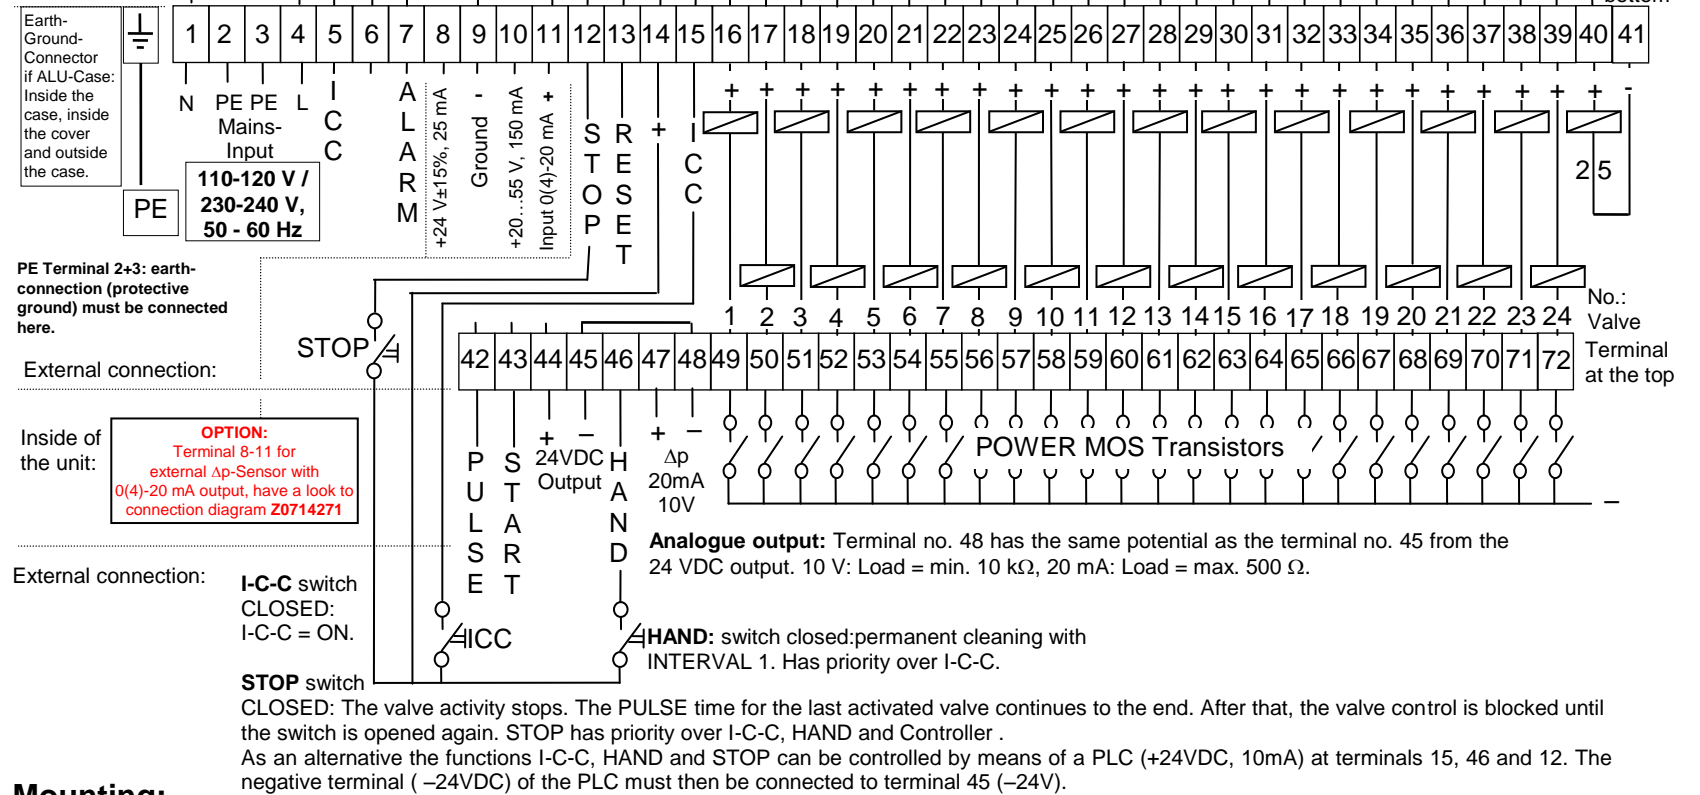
Earth-Ground-Connector if ALU-Case: Inside the case, inside the cover and outside the case.

PE

1 2 3 4 5 6 7 8 9 10 11 12 13 14 15 16 17 18 19 20 21 22 23 24 25 26 27 28 29 30 31 32 33 34 35 36 37 38 39 40 41

N PE PE L
Mains-Input

110-120 V / 230-240 V, 50 - 60 Hz

I C C

A L A R M

+24 V±15%, 25 mA

Ground -

+20...55 V, 150 mA

Input 0(4)-20 mA +

S T O P

R E S E T

+

I C C

+ + + + + + + + + + + + + + + + + + + + + + + + -

2 5

PE Terminal 2+3: earth-connection (protective ground) must be connected here.

No.: Valve

1 2 3 4 5 6 7 8 9 10 11 12 13 14 15 16 17 18 19 20 21 22 23 24

STOP

External connection:

42 43 44 45 46 47 48 49 50 51 52 53 54 55 56 57 58 59 60 61 62 63 64 65 66 67 68 69 70 71 72

Terminal at the top

Inside of the unit:

OPTION:
Terminal 8-11 for external Δp-Sensor with 0(4)-20 mA output, have a look to connection diagram Z0714271

P U L S E

S T A R T

+ –
24VDC
Output

H A N D

+ –
Δp
20mA
10V

POWER MOS Transistors

–

Analogue output: Terminal no. 48 has the same potential as the terminal no. 45 from the 24 VDC output. 10 V: Load = min. 10 kΩ, 20 mA: Load = max. 500 Ω.

External connection:

I-C-C switch CLOSED: I-C-C = ON.

ICC

HAND: switch closed:permanent cleaning with INTERVAL 1. Has priority over I-C-C.

STOP switch
CLOSED: The valve activity stops. The PULSE time for the last activated valve continues to the end. After that, the valve control is blocked until the switch is opened again. STOP has priority over I-C-C, HAND and Controller .
As an alternative the functions I-C-C, HAND and STOP can be controlled by means of a PLC (+24VDC, 10mA) at terminals 15, 46 and 12. The negative terminal ( –24VDC) of the PLC must then be connected to terminal 45 (–24V).

Mounting: